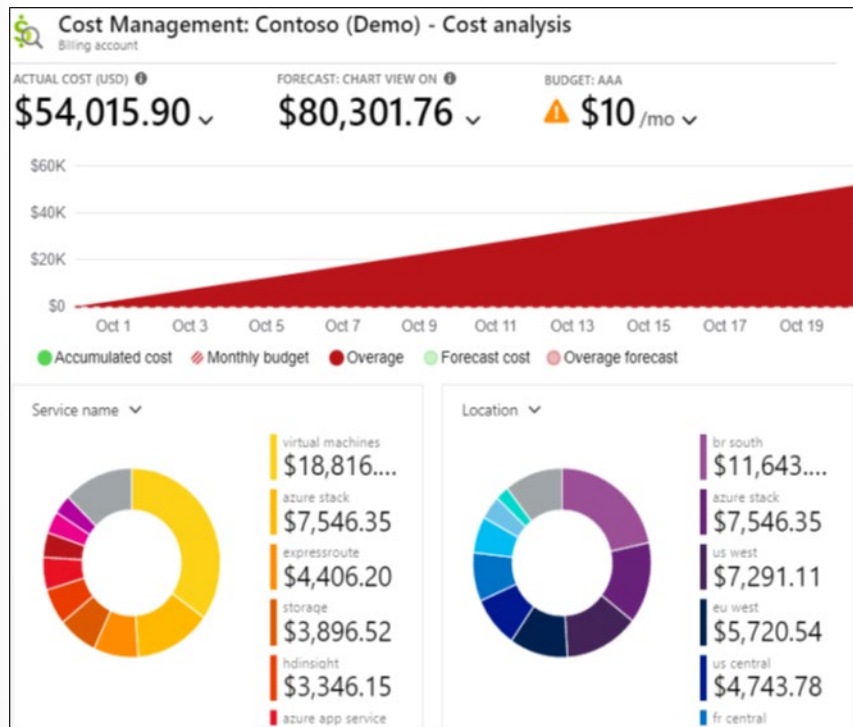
Cost Management: Contoso (Demo) - Cost analysis
Billing account

ACTUAL COST (USD) ⓘ
$54,015.90

FORECAST: CHART VIEW ON ⓘ
$80,301.76

BUDGET: AAA
$10 /mo

$60K
$40K
$20K
$0
Oct 1 Oct 3 Oct 5 Oct 7 Oct 9 Oct 11 Oct 13 Oct 15 Oct 17 Oct 19

Accumulated cost Monthly budget Overage Forecast cost Overage forecast

Service name

virtual machines
$18,816....
azure stack
$7,546.35
expressroute
$4,406.20
storage
$3,896.52
hdinsight
$3,346.15
azure app service

Location

br south
$11,643....
azure stack
$7,546.35
us west
$7,291.11
eu west
$5,720.54
us central
$4,743.78
fr central